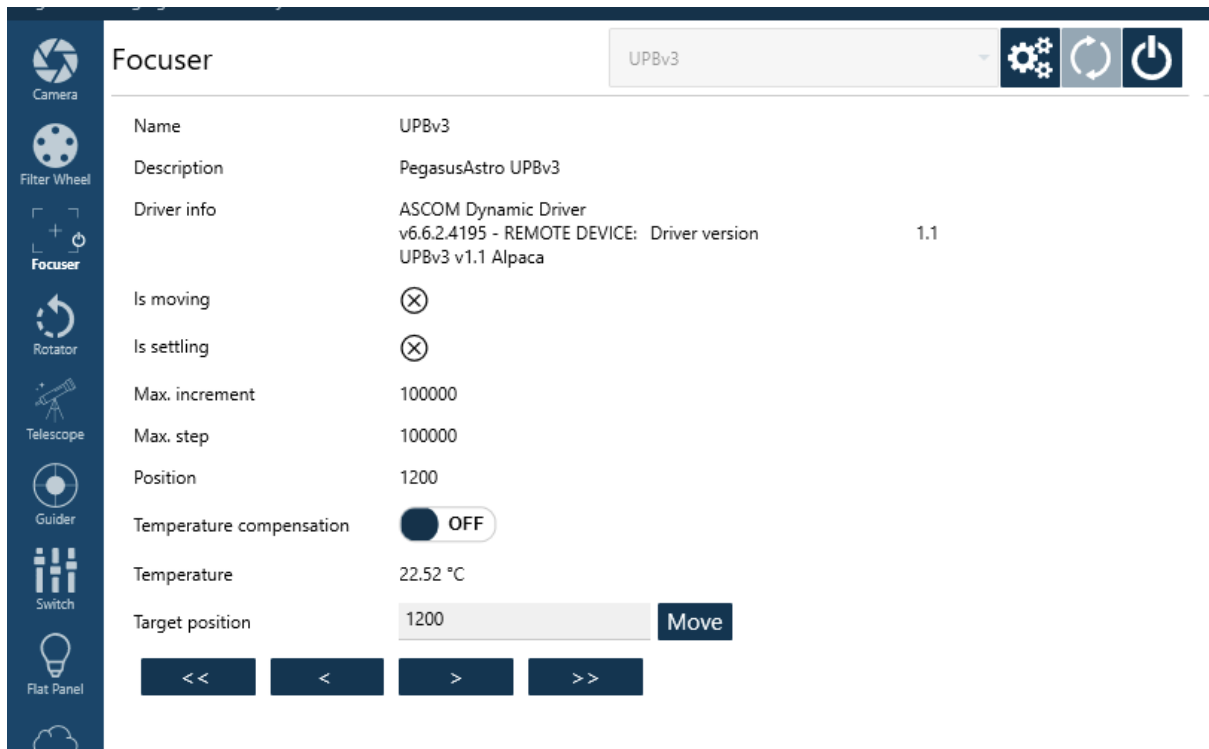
Camera
Filter Wheel
Focuser
Rotator
Telescope
Guider
Switch
Flat Panel

Focuser

UPBv3

| Name | UPBv3 |
|---|---|
| Description | PegasusAstro UPBv3 |
| Driver info | ASCOM Dynamic Driver v6.6.2.4195 - REMOTE DEVICE: Driver version 1.1 UPBv3 v1.1 Alpaca |
| Is moving | ⊗ |
| Is settling | ⊗ |
| Max. increment | 100000 |
| Max. step | 100000 |
| Position | 1200 |
| Temperature compensation | OFF |
| Temperature | 22.52 °C |
| Target position | 1200 |

Move

<< < > >>